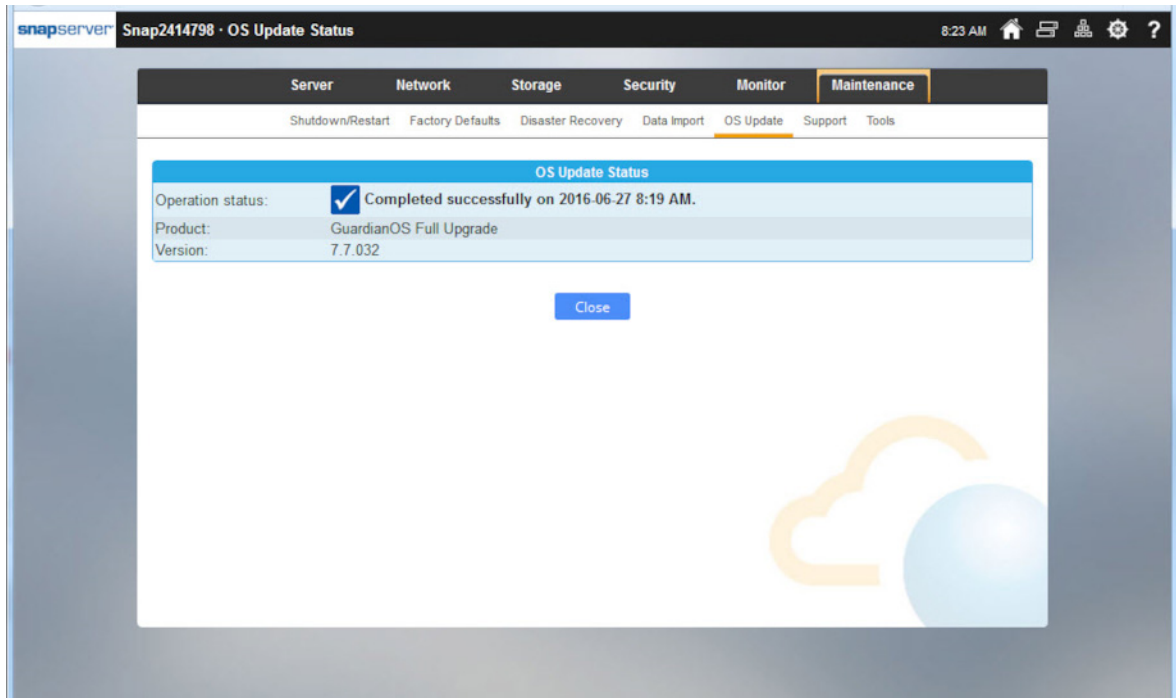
snapserver Snap2414798 · OS Update Status

8:23 AM ?

Server Network Storage Security Monitor Maintenance

Shutdown/Restart Factory Defaults Disaster Recovery Data Import OS Update Support Tools

OS Update Status

| | |
|---|---|
| Operation status: | Completed successfully on 2016-06-27 8:19 AM. |
| Product: | GuardianOS Full Upgrade |
| Version: | 7.7.032 |

Close